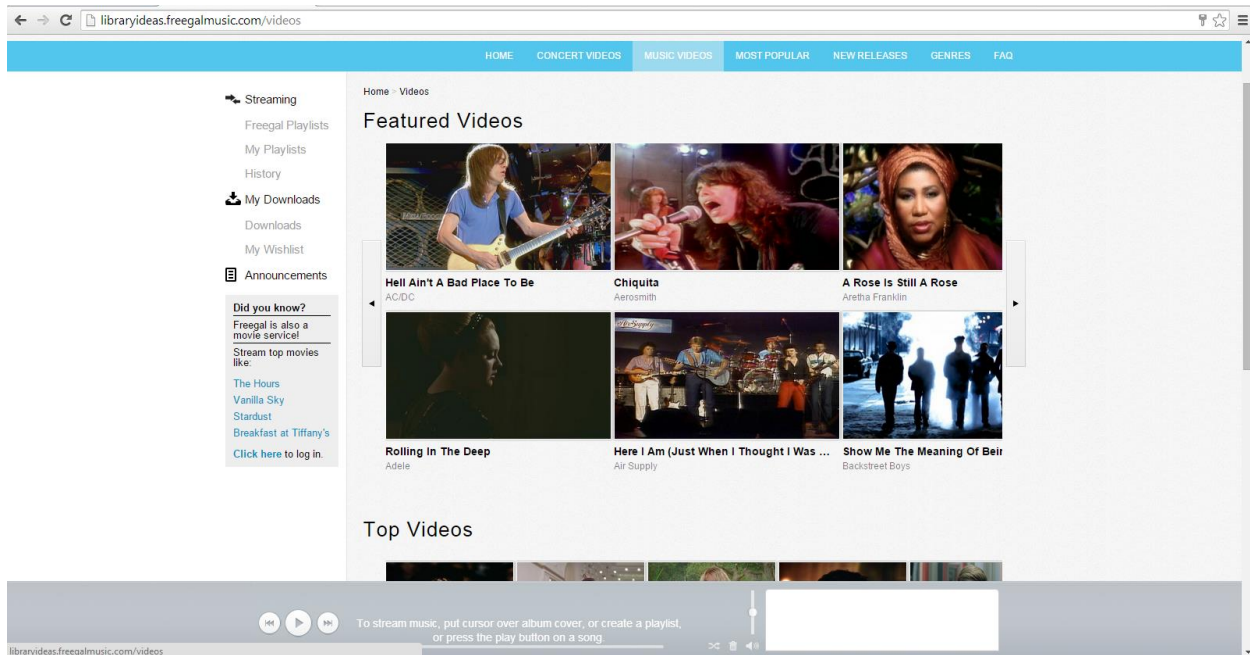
libraryideas.freegalmusic.com/videos

HOME CONCERT VIDEOS MUSIC VIDEOS MOST POPULAR NEW RELEASES GENRES FAQ

Streaming
Freegal Playlists
My Playlists
History
My Downloads
Downloads
My Wishlist
Announcements

Did you know?
Freegal is also a movie service!
Stream top movies like:
The Hours
Vanilla Sky
Stardust
Breakfast at Tiffany's
Click here to log in.

Home > Videos

Featured Videos

Hell Ain't A Bad Place To Be
AC/DC

Chiquita
Aerosmith

A Rose Is Still A Rose
Aretha Franklin

Rolling In The Deep
Adele

Here I Am (Just When I Thought I Was ...
Air Supply

Show Me The Meaning Of Beir
Backstreet Boys

Top Videos

To stream music, put cursor over album cover, or create a playlist, or press the play button on a song.

libraryideas.freegalmusic.com/videos